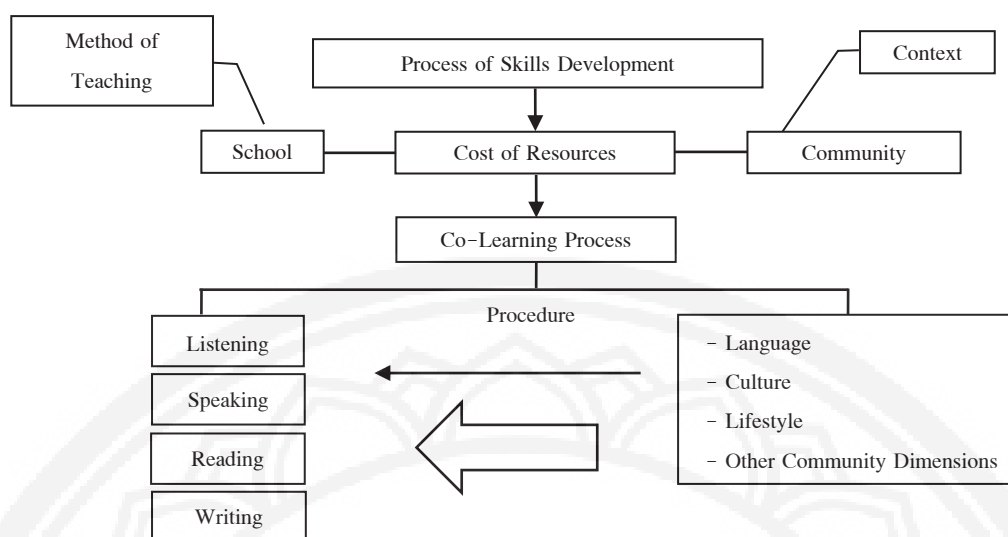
Method of Teaching

Process of Skills Development

Context

School

Cost of Resources

Community

Co-Learning Process

Procedure

Listening

Speaking

Reading

Writing

- Language
- Culture
- Lifestyle
- Other Community Dimensions